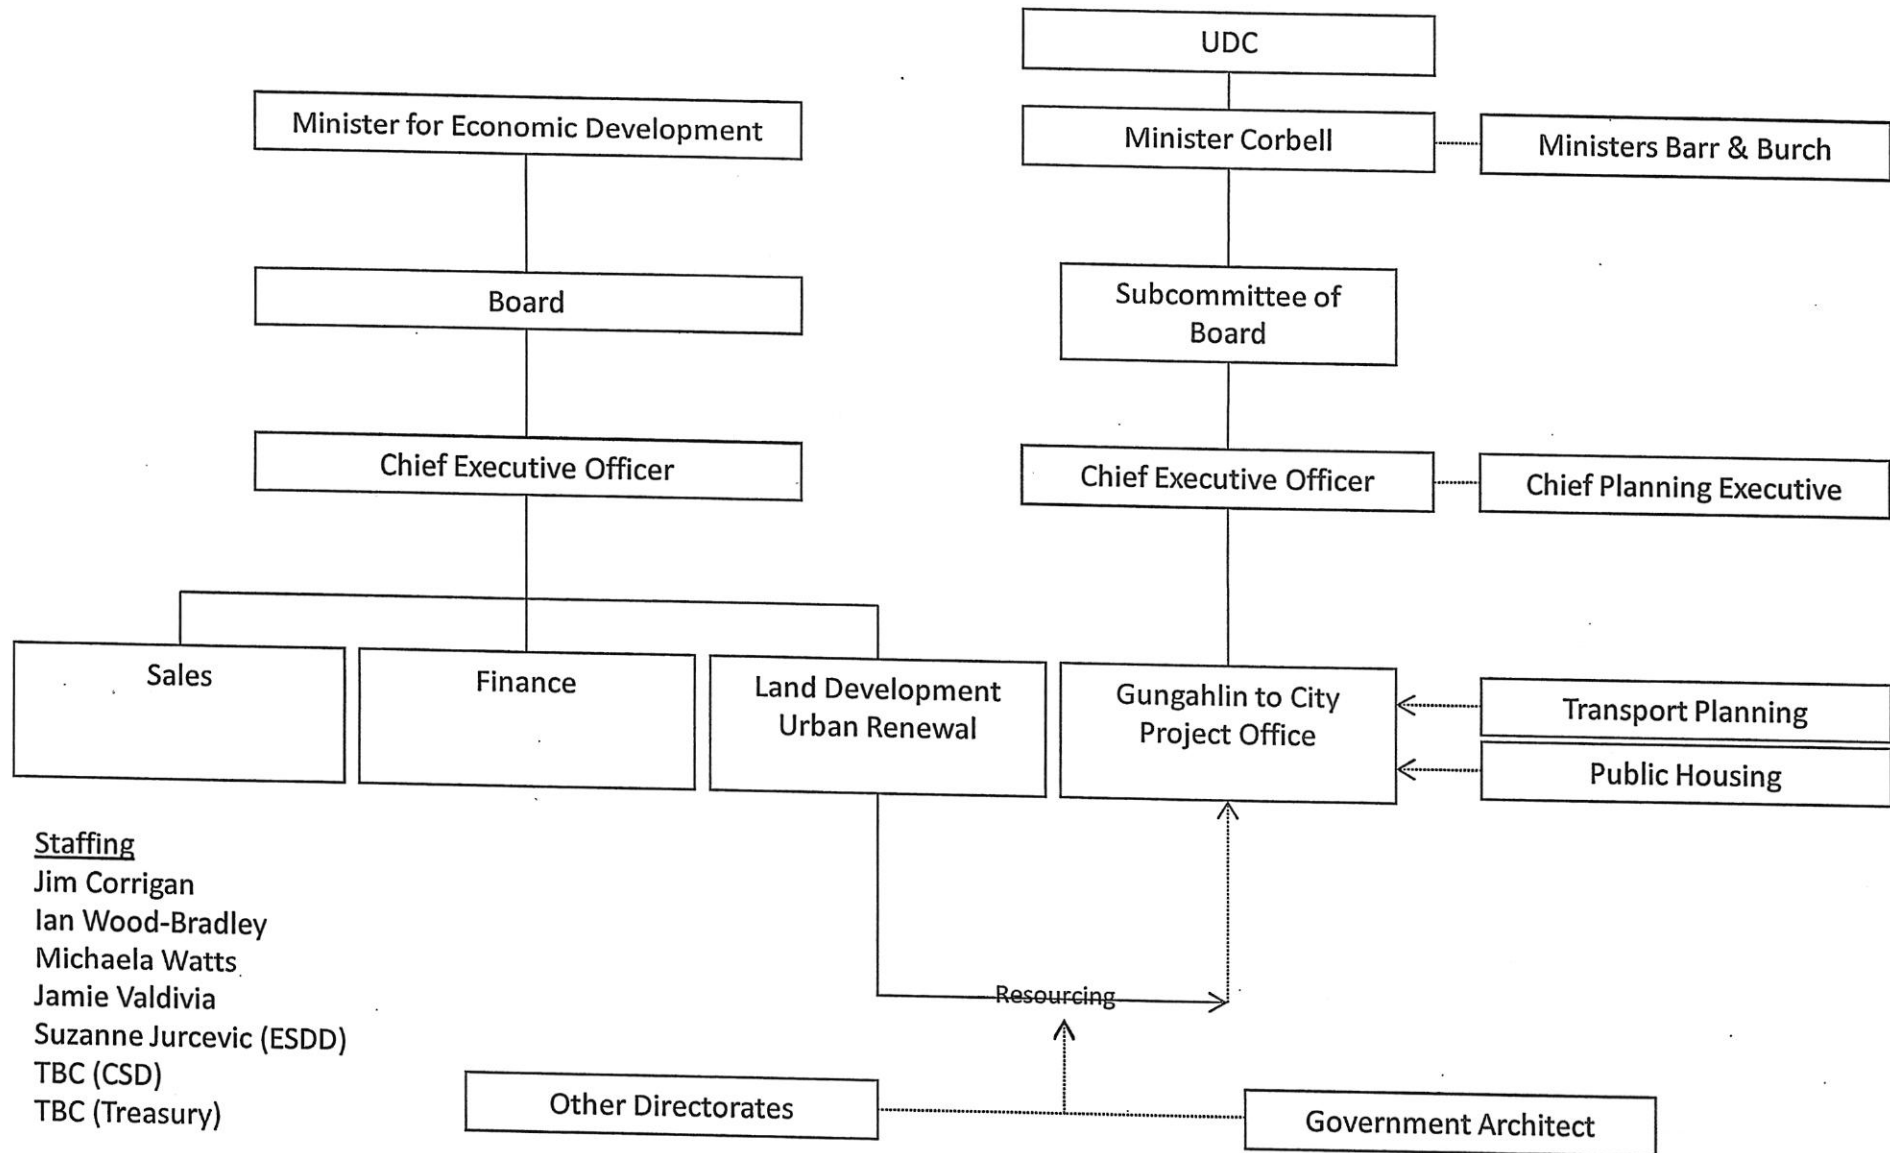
Minister for Economic Development

Board

Chief Executive Officer

Sales

Finance

Land Development Urban Renewal

UDC

Minister Corbell

Ministers Barr & Burch

Subcommittee of Board

Chief Executive Officer

Chief Planning Executive

Gungahlin to City Project Office

Transport Planning

Public Housing

Staffing
Jim Corrigan
Ian Wood-Bradley
Michaela Watts
Jamie Valdivia
Suzanne Jurcevic (ESDD)
TBC (CSD)
TBC (Treasury)

Resourcing

Other Directorates

Government Architect